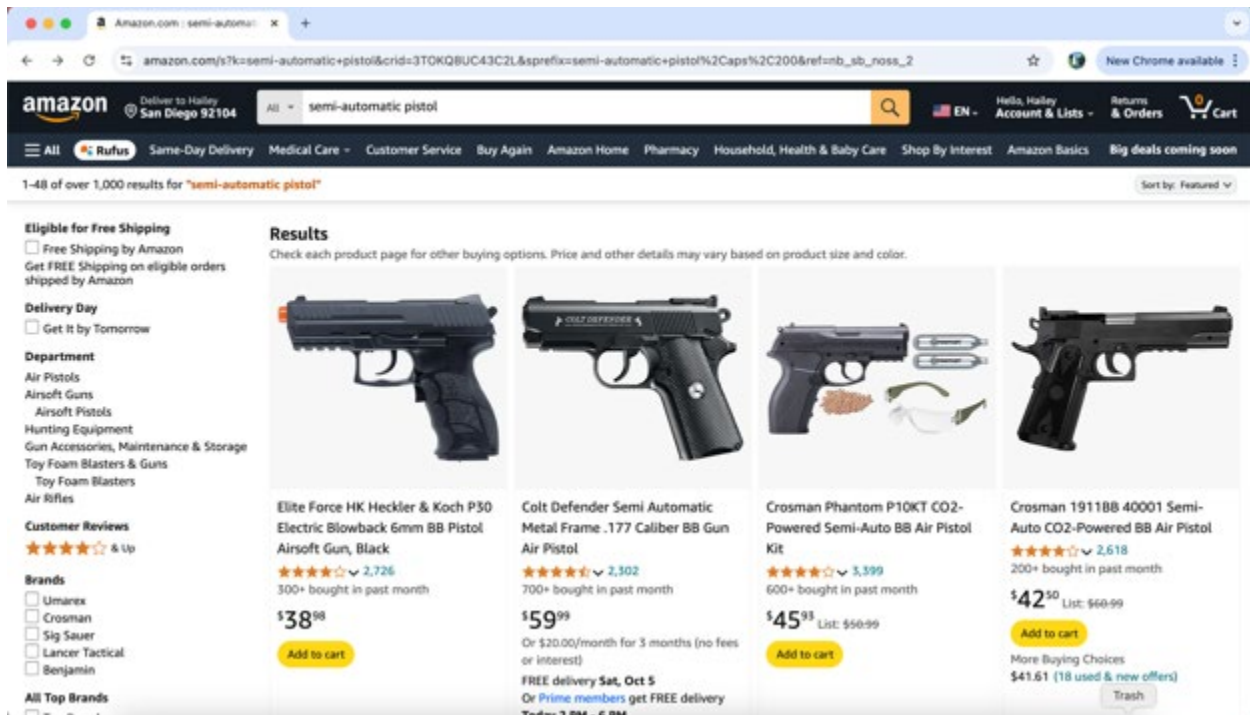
Amazon.com : semi-automa ×
+

amazon.com/s?k=semi-automatic+pistol&crid=3TOKQBUC43C2L&sprefix=semi-automatic+pistol%2Caps%2C200&ref=nb_sb_noss_2

New Chrome available

amazon Deliver to Hailey San Diego 92104

All semi-automatic pistol

EN

Hello, Hailey Account & Lists

Returns & Orders

0 Cart

All Rufus Same-Day Delivery Medical Care Customer Service Buy Again Amazon Home Pharmacy Household, Health & Baby Care Shop By Interest Amazon Basics Big deals coming soon

1-48 of over 1,000 results for "semi-automatic pistol"

Sort by: Featured

Eligible for Free Shipping
Free Shipping by Amazon
Get FREE Shipping on eligible orders shipped by Amazon

Delivery Day
Get It by Tomorrow

Department
Air Pistols
Airsoft Guns
Airsoft Pistols
Hunting Equipment
Gun Accessories, Maintenance & Storage
Toy Foam Blasters & Guns
Toy Foam Blasters
Air Rifles

Customer Reviews
& Up

Brands
Umarex
Crosman
Sig Sauer
Lancer Tactical
Benjamin

All Top Brands

Results
Check each product page for other buying options. Price and other details may vary based on product size and color.

Elite Force HK Heckler & Koch P30 Electric Blowback 6mm BB Pistol Airsoft Gun, Black
2,726
300+ bought in past month
$38^{98}
Add to cart

Colt Defender Semi Automatic Metal Frame .177 Caliber BB Gun Air Pistol
2,302
700+ bought in past month
$59^{99}
Or $20.00/month for 3 months (no fees or interest)
FREE delivery Sat, Oct 5
Or Prime members get FREE delivery
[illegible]

Crosman Phantom P10KT CO2-Powered Semi-Auto BB Air Pistol Kit
3,399
600+ bought in past month
$45^{93} List: $50.99
Add to cart

Crosman 1911BB 40001 Semi-Auto CO2-Powered BB Air Pistol
2,618
200+ bought in past month
$42^{50} List: $60.99
Add to cart
More Buying Choices
$41.61 (18 used & new offers)

Trash